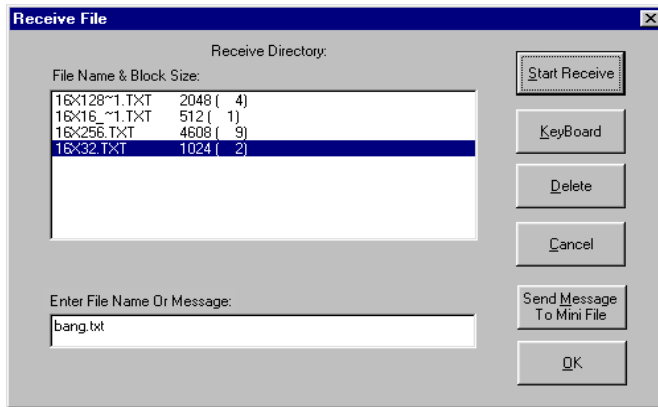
Receive File

Receive Directory:

File Name & Block Size:

16X128~1.TXT 2048 ( 4)
16X16_~1.TXT 512 ( 1)
16X256.TXT 4608 ( 9)
16X32.TXT 1024 ( 2)

Enter File Name Or Message:

bang.txt

Start Receive

KeyBoard

Delete

Cancel

Send Message To Mini File

OK